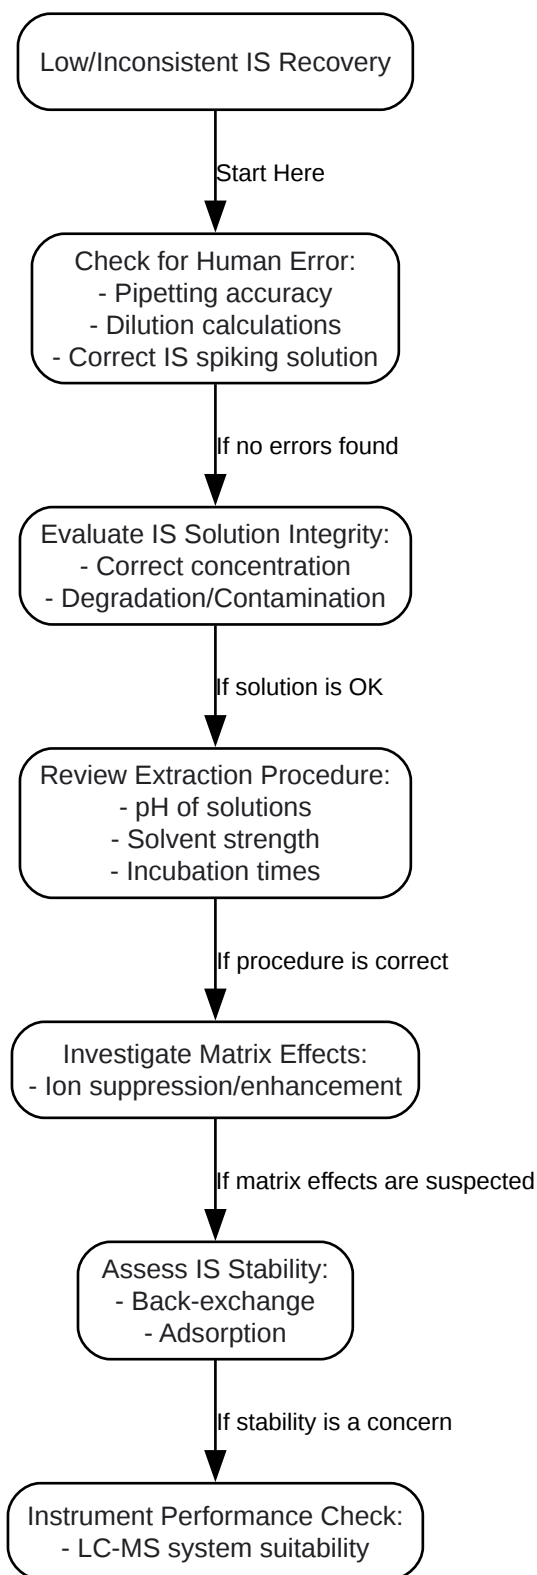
Low/Inconsistent IS Recovery

Start Here

Check for Human Error:
- Pipetting accuracy
- Dilution calculations
- Correct IS spiking solution

If no errors found

Evaluate IS Solution Integrity:
- Correct concentration
- Degradation/Contamination

If solution is OK

Review Extraction Procedure:
- pH of solutions
- Solvent strength
- Incubation times

If procedure is correct

Investigate Matrix Effects:
- Ion suppression/enhancement

If matrix effects are suspected

Assess IS Stability:
- Back-exchange
- Adsorption

If stability is a concern

Instrument Performance Check:
- LC-MS system suitability